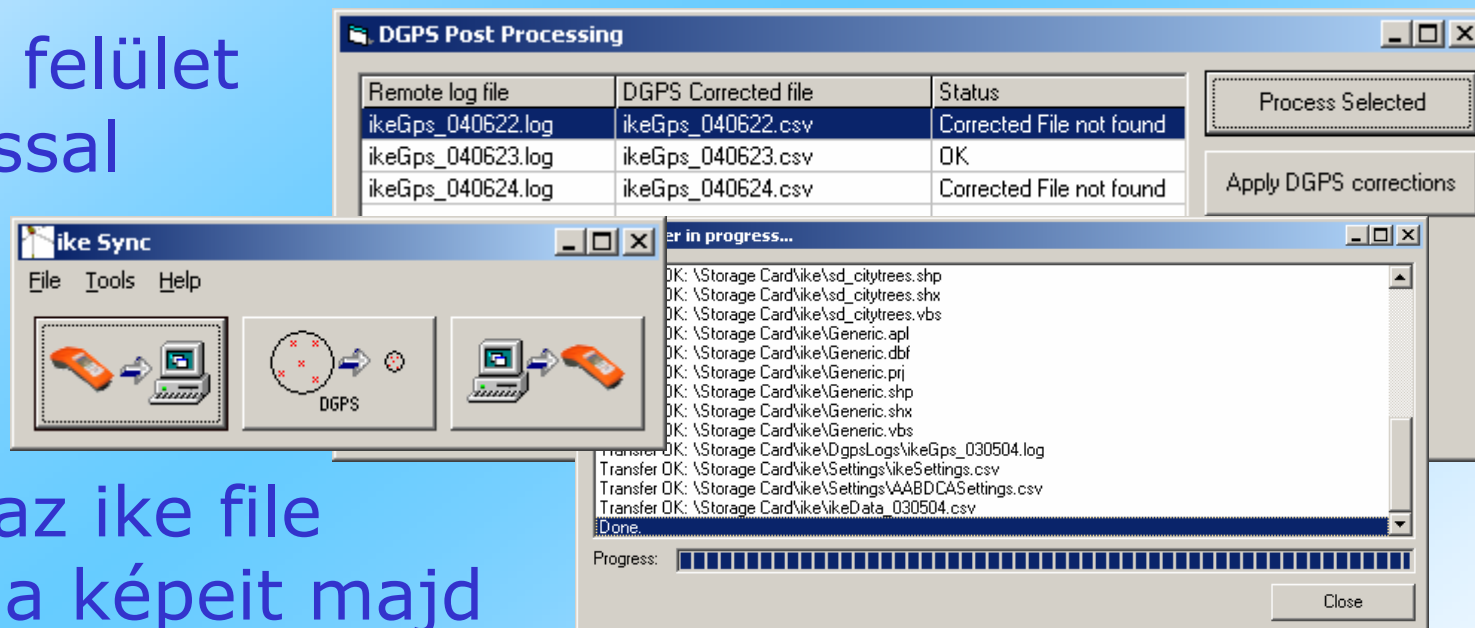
felület
ssal

az ike file
a képeit majd

DGPS Post Processing

| Remote log file | DGPS Corrected file | Status |
|---|---|---|
| ikeGps_040622.log | ikeGps_040622.csv | Corrected File not found |
| ikeGps_040623.log | ikeGps_040623.csv | OK |
| ikeGps_040624.log | ikeGps_040624.csv | Corrected File not found |

Process Selected

Apply DGPS corrections

ike Sync

File Tools Help

DGPS

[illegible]er in progress...

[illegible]OK: \Storage Card\ike\sd_citytrees.shp
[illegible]OK: \Storage Card\ike\sd_citytrees.shx
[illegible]OK: \Storage Card\ike\sd_citytrees.vbs
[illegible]OK: \Storage Card\ike\Generic.apl
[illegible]OK: \Storage Card\ike\Generic.dbf
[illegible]OK: \Storage Card\ike\Generic.prj
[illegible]OK: \Storage Card\ike\Generic.shp
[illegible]OK: \Storage Card\ike\Generic.shx
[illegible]OK: \Storage Card\ike\Generic.vbs
Transfer OK: \Storage Card\ike\DgpsLogs\ikeGps_030504.log
Transfer OK: \Storage Card\ike\Settings\ikeSettings.csv
Transfer OK: \Storage Card\ike\Settings\AABDCASettings.csv
Transfer OK: \Storage Card\ike\ikeData_030504.csv
Done.

Progress:

Close